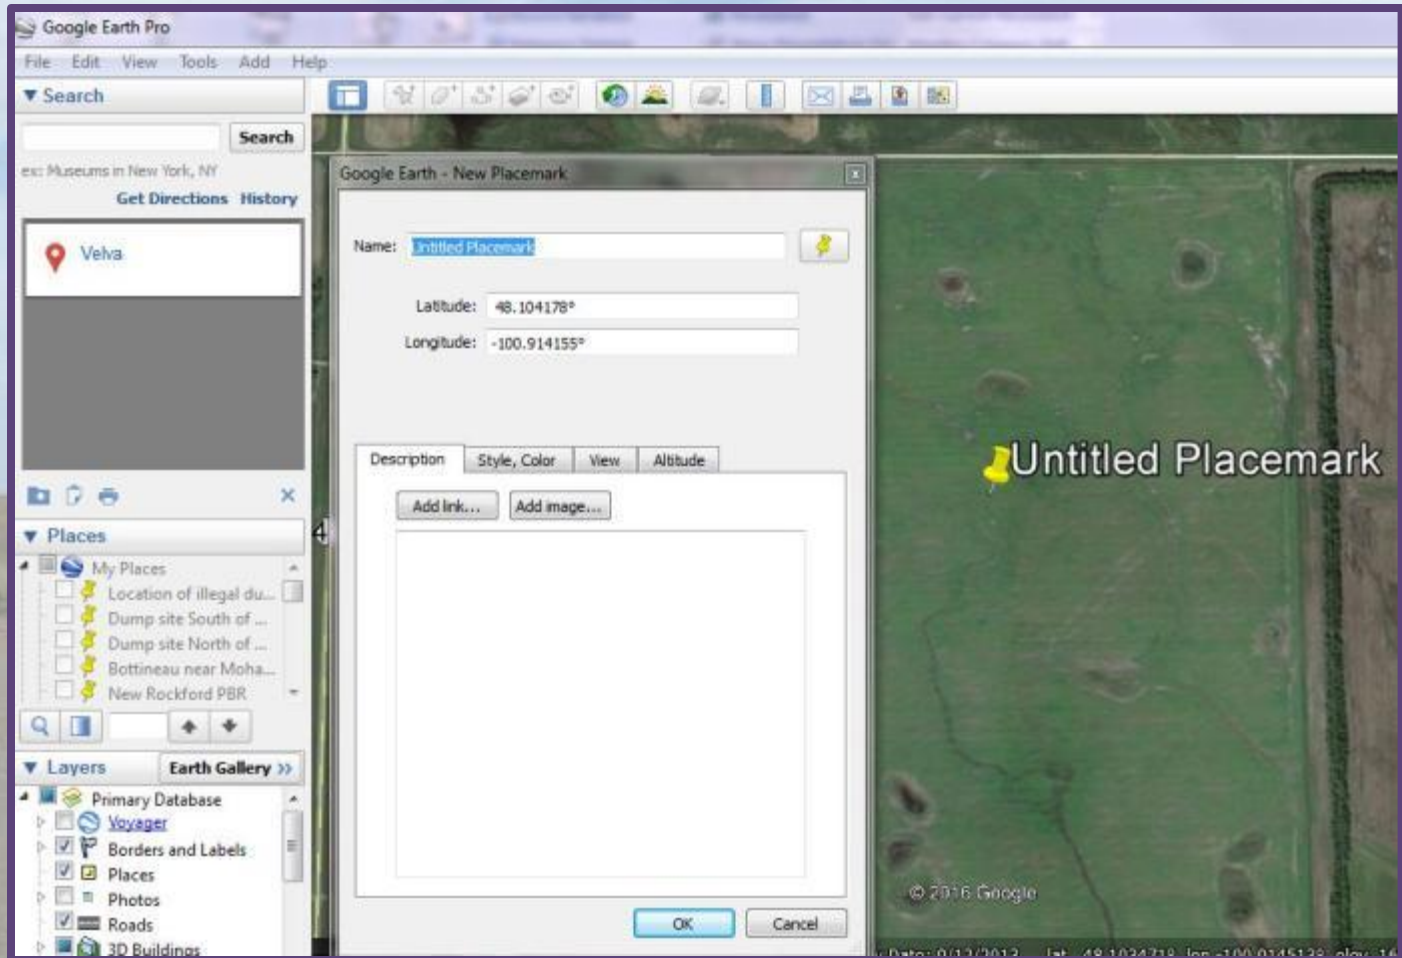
Google Earth Pro

File Edit View Tools Add Help

▼ Search

Search

ex: Museums in New York, NY

Get Directions History

Velva

▼ Places

My Places
Location of illegal du...
Dump site South of ...
Dump site North of ...
Bottineau near Moha...
New Rockford PBR

▼ Layers Earth Gallery »

Primary Database
Voyager
Borders and Labels
Places
Photos
Roads
3D Buildings

Google Earth - New Placemark

Name: Untitled Placemark

Latitude: 48.104178°

Longitude: -100.914155°

Description Style, Color View Altitude

Add link... Add image...

OK Cancel

Untitled Placemark

© 2016 Google

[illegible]